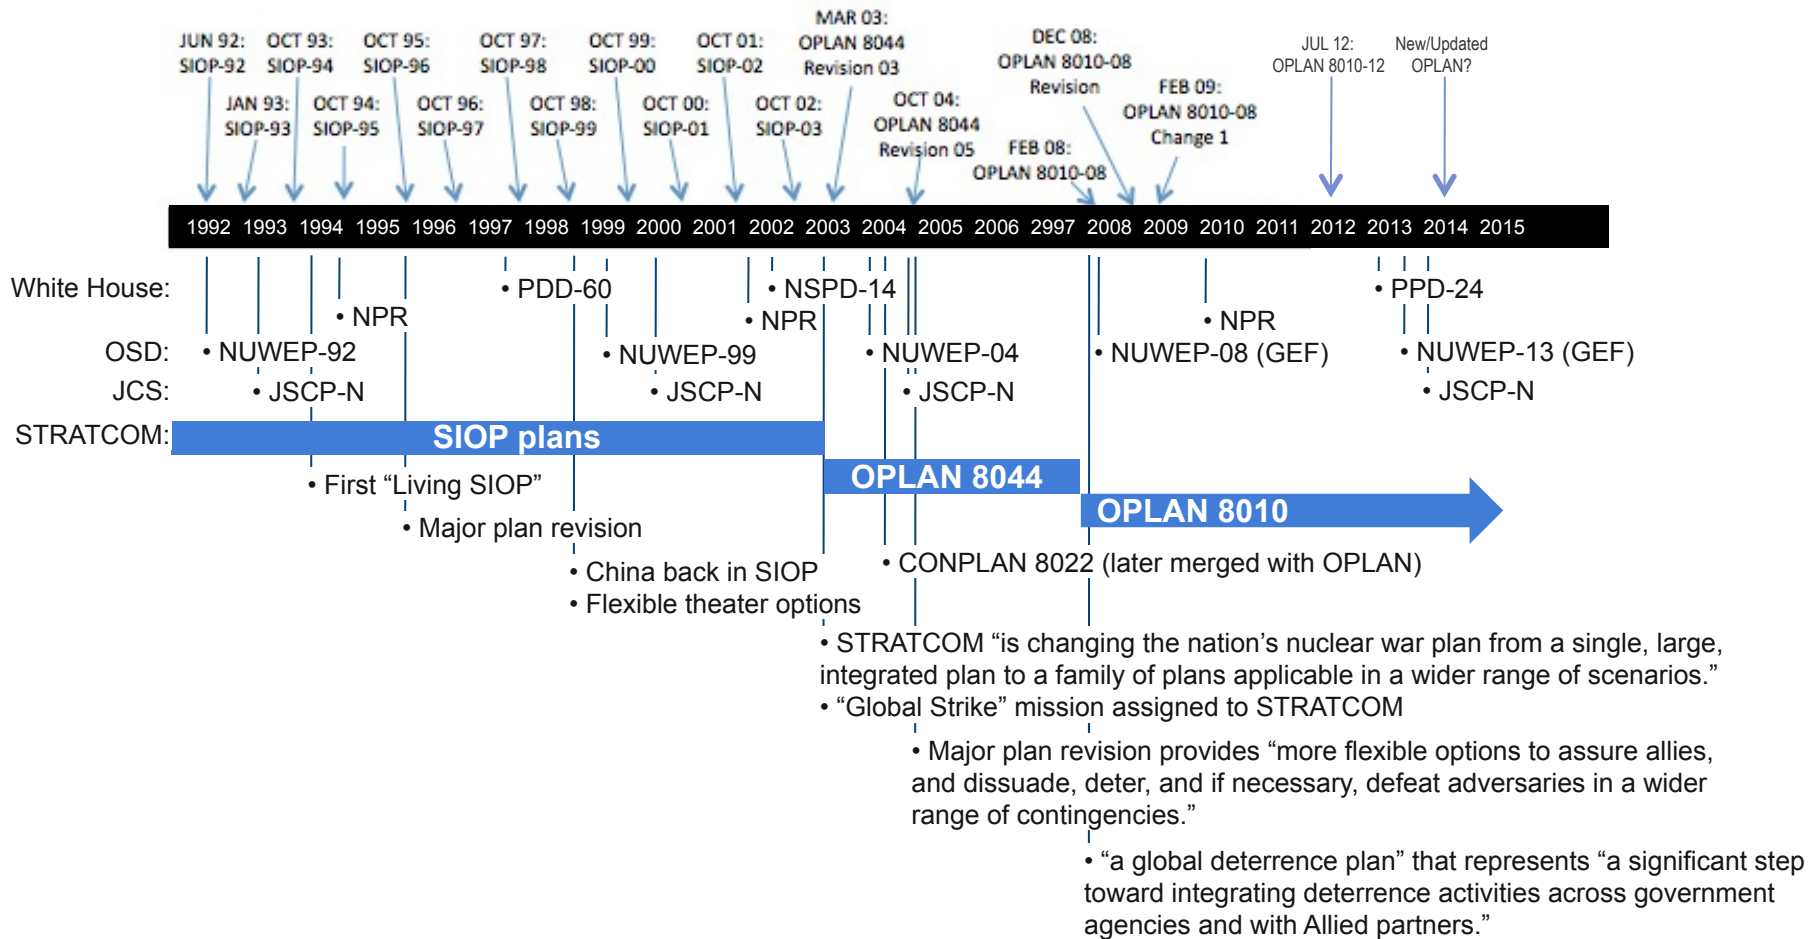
JUN 92: SIOP-92
OCT 93: SIOP-94
OCT 95: SIOP-96
OCT 97: SIOP-98
OCT 99: SIOP-00
OCT 01: SIOP-02
MAR 03: OPLAN 8044 Revision 03
DEC 08: OPLAN 8010-08 Revision
JUL 12: OPLAN 8010-12
New/Updated OPLAN?
JAN 93: SIOP-93
OCT 94: SIOP-95
OCT 96: SIOP-97
OCT 98: SIOP-99
OCT 00: SIOP-01
OCT 02: SIOP-03
OCT 04: OPLAN 8044 Revision 05
FEB 08: OPLAN 8010-08
FEB 09: OPLAN 8010-08 Change 1

1992 1993 1994 1995 1996 1997 1998 1999 2000 2001 2002 2003 2004 2005 2006 2997 2008 2009 2010 2011 2012 2013 2014 2015

White House:
• NPR
• PDD-60
• NSPD-14
• NPR
• NPR
• PPD-24
OSD:
• NUWEP-92
• NUWEP-99
• NUWEP-04
• NUWEP-08 (GEF)
• NUWEP-13 (GEF)
JCS:
• JSCP-N
• JSCP-N
• JSCP-N
• JSCP-N
STRATCOM:
SIOP plans
OPLAN 8044
OPLAN 8010
• First “Living SIOP”
• Major plan revision
• China back in SIOP
• Flexible theater options
• CONPLAN 8022 (later merged with OPLAN)
• STRATCOM “is changing the nation’s nuclear war plan from a single, large, integrated plan to a family of plans applicable in a wider range of scenarios.”
• “Global Strike” mission assigned to STRATCOM
• Major plan revision provides “more flexible options to assure allies, and dissuade, deter, and if necessary, defeat adversaries in a wider range of contingencies.”
• “a global deterrence plan” that represents “a significant step toward integrating deterrence activities across government agencies and with Allied partners.”